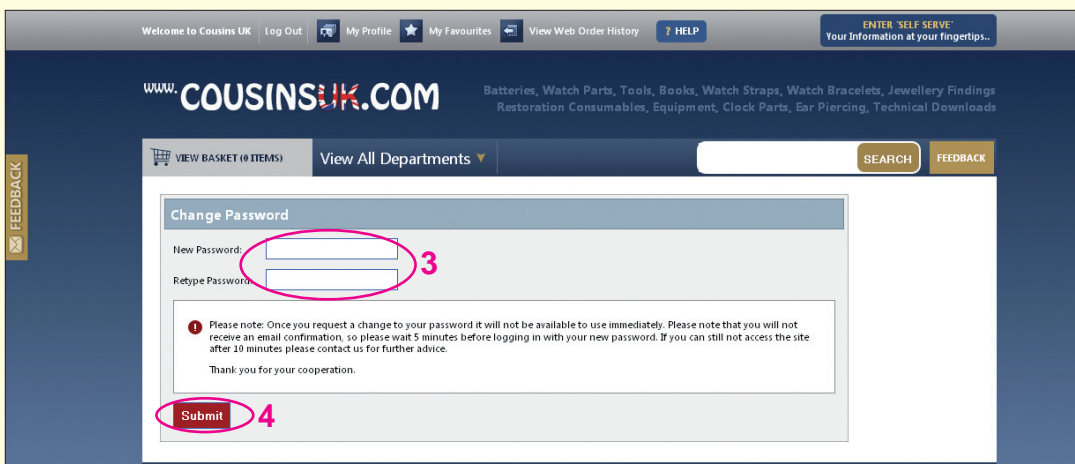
Welcome to Cousins UK | Log Out | My Profile | My Favourites | View Web Order History | ? HELP

ENTER 'SELF SERVE'
Your Information at your fingertips..

www.COUSINSUK.COM

Batteries, Watch Parts, Tools, Books, Watch Straps, Watch Bracelets, Jewellery Findings
Restoration Consumables, Equipment, Clock Parts, Ear Piercing, Technical Downloads

FEEDBACK

VIEW BASKET (0 ITEMS)

View All Departments

SEARCH

FEEDBACK

Change Password

New Password:

Retype Password:

3

Please note: Once you request a change to your password it will not be available to use immediately. Please note that you will not receive an email confirmation, so please wait 5 minutes before logging in with your new password. If you can still not access the site after 10 minutes please contact us for further advice.

Thank you for your cooperation.

Submit

4